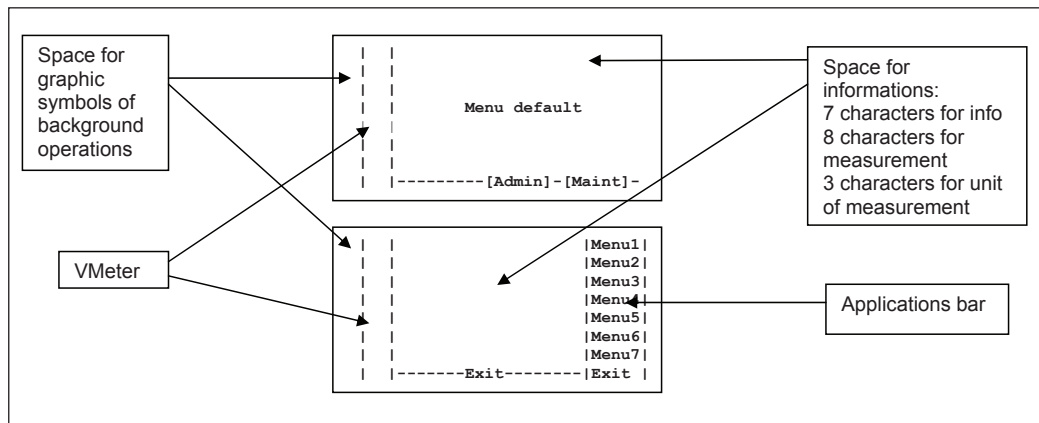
Space for graphic symbols of background operations

Menu default

|---------[Admin]-[Maint]-

Space for informations:
7 characters for info
8 characters for measurement
3 characters for unit of measurement

VMeter

|Menu1|
|Menu2|
|Menu3|
|Menu4|
|Menu5|
|Menu6|
|Menu7|
|-------Exit--------|Exit |

Applications bar